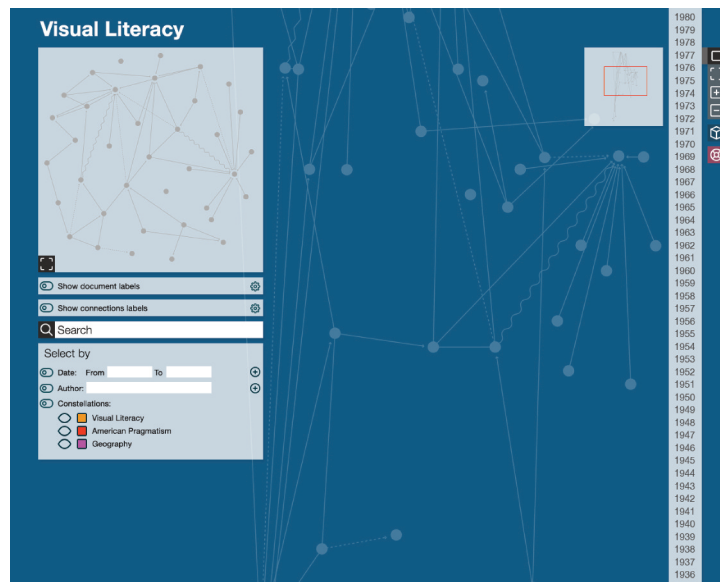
Visual Literacy

Show document labels

Show connections labels

Search

Select by

Date: From To

Author:

Constellations:

Visual Literacy

American Pragmatism

Geography

1980
1979
1978
1977
1976
1975
1974
1973
1972
1971
1970
1969
1968
1967
1966
1965
1964
1963
1962
1961
1960
1959
1958
1957
1956
1955
1954
1953
1952
1951
1950
1949
1948
1947
1946
1945
1944
1943
1942
1941
1940
1939
1938
1937
1936